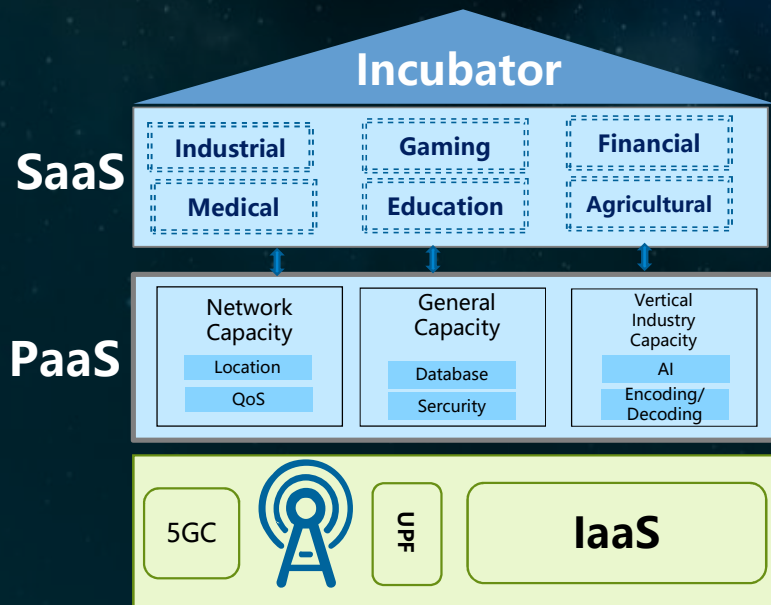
Incubator

SaaS

Industrial

Gaming

Financial

Medical

Education

Agricultural

PaaS

Network Capacity

Location

QoS

General Capacity

Database

Sercurity

Vertical Industry Capacity

AI

Encoding/ Decoding

5GC

UPF

IaaS